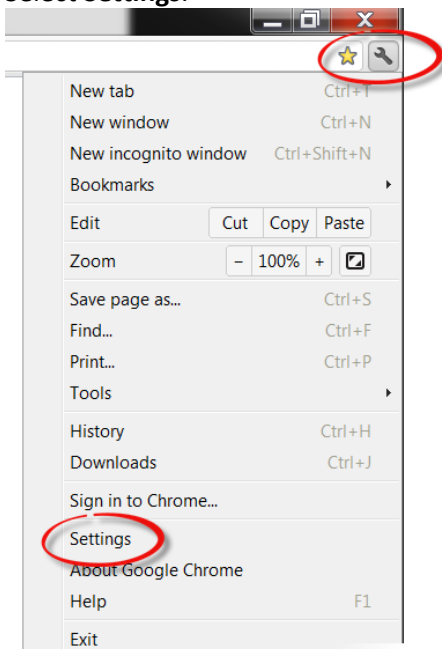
Select Settings.

New tab Ctrl+T
New window Ctrl+N
New incognito window Ctrl+Shift+N
Bookmarks

Edit Cut Copy Paste
Zoom – 100% +

Save page as... Ctrl+S
Find... Ctrl+F
Print... Ctrl+P
Tools

History Ctrl+H
Downloads Ctrl+J

Sign in to Chrome...

Settings
About Google Chrome
Help F1

Exit